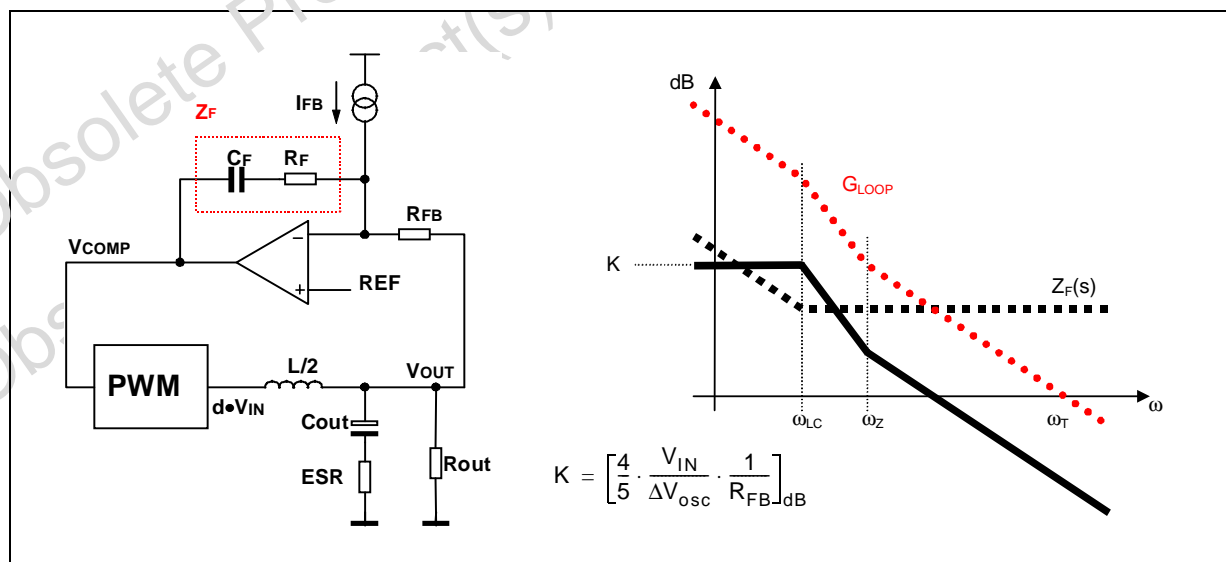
Obsolete Product(s)

Obsolete

ZF
IFB
CF RF
RFB
VCOMP
−
+
REF
PWM
L/2
VOUT
d•VIN
Cout
ESR
Rout

dB
GLOOP
K
ZF(s)
$\omega_{LC}$
$\omega_Z$
$\omega_T$
$\omega$

$K = \left[\frac{4}{5} \cdot \frac{V_{IN}}{\Delta V_{osc}} \cdot \frac{1}{R_{FB}}\right]_{dB}$